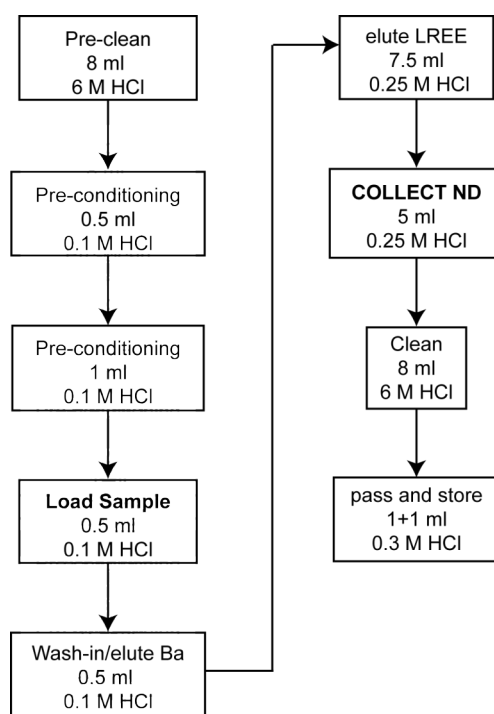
Pre-clean
8 ml
6 M HCl

Pre-conditioning
0.5 ml
0.1 M HCl

Pre-conditioning
1 ml
0.1 M HCl

Load Sample
0.5 ml
0.1 M HCl

Wash-in/elute Ba
0.5 ml
0.1 M HCl

elute LREE
7.5 ml
0.25 M HCl

COLLECT ND
5 ml
0.25 M HCl

Clean
8 ml
6 M HCl

pass and store
1+1 ml
0.3 M HCl